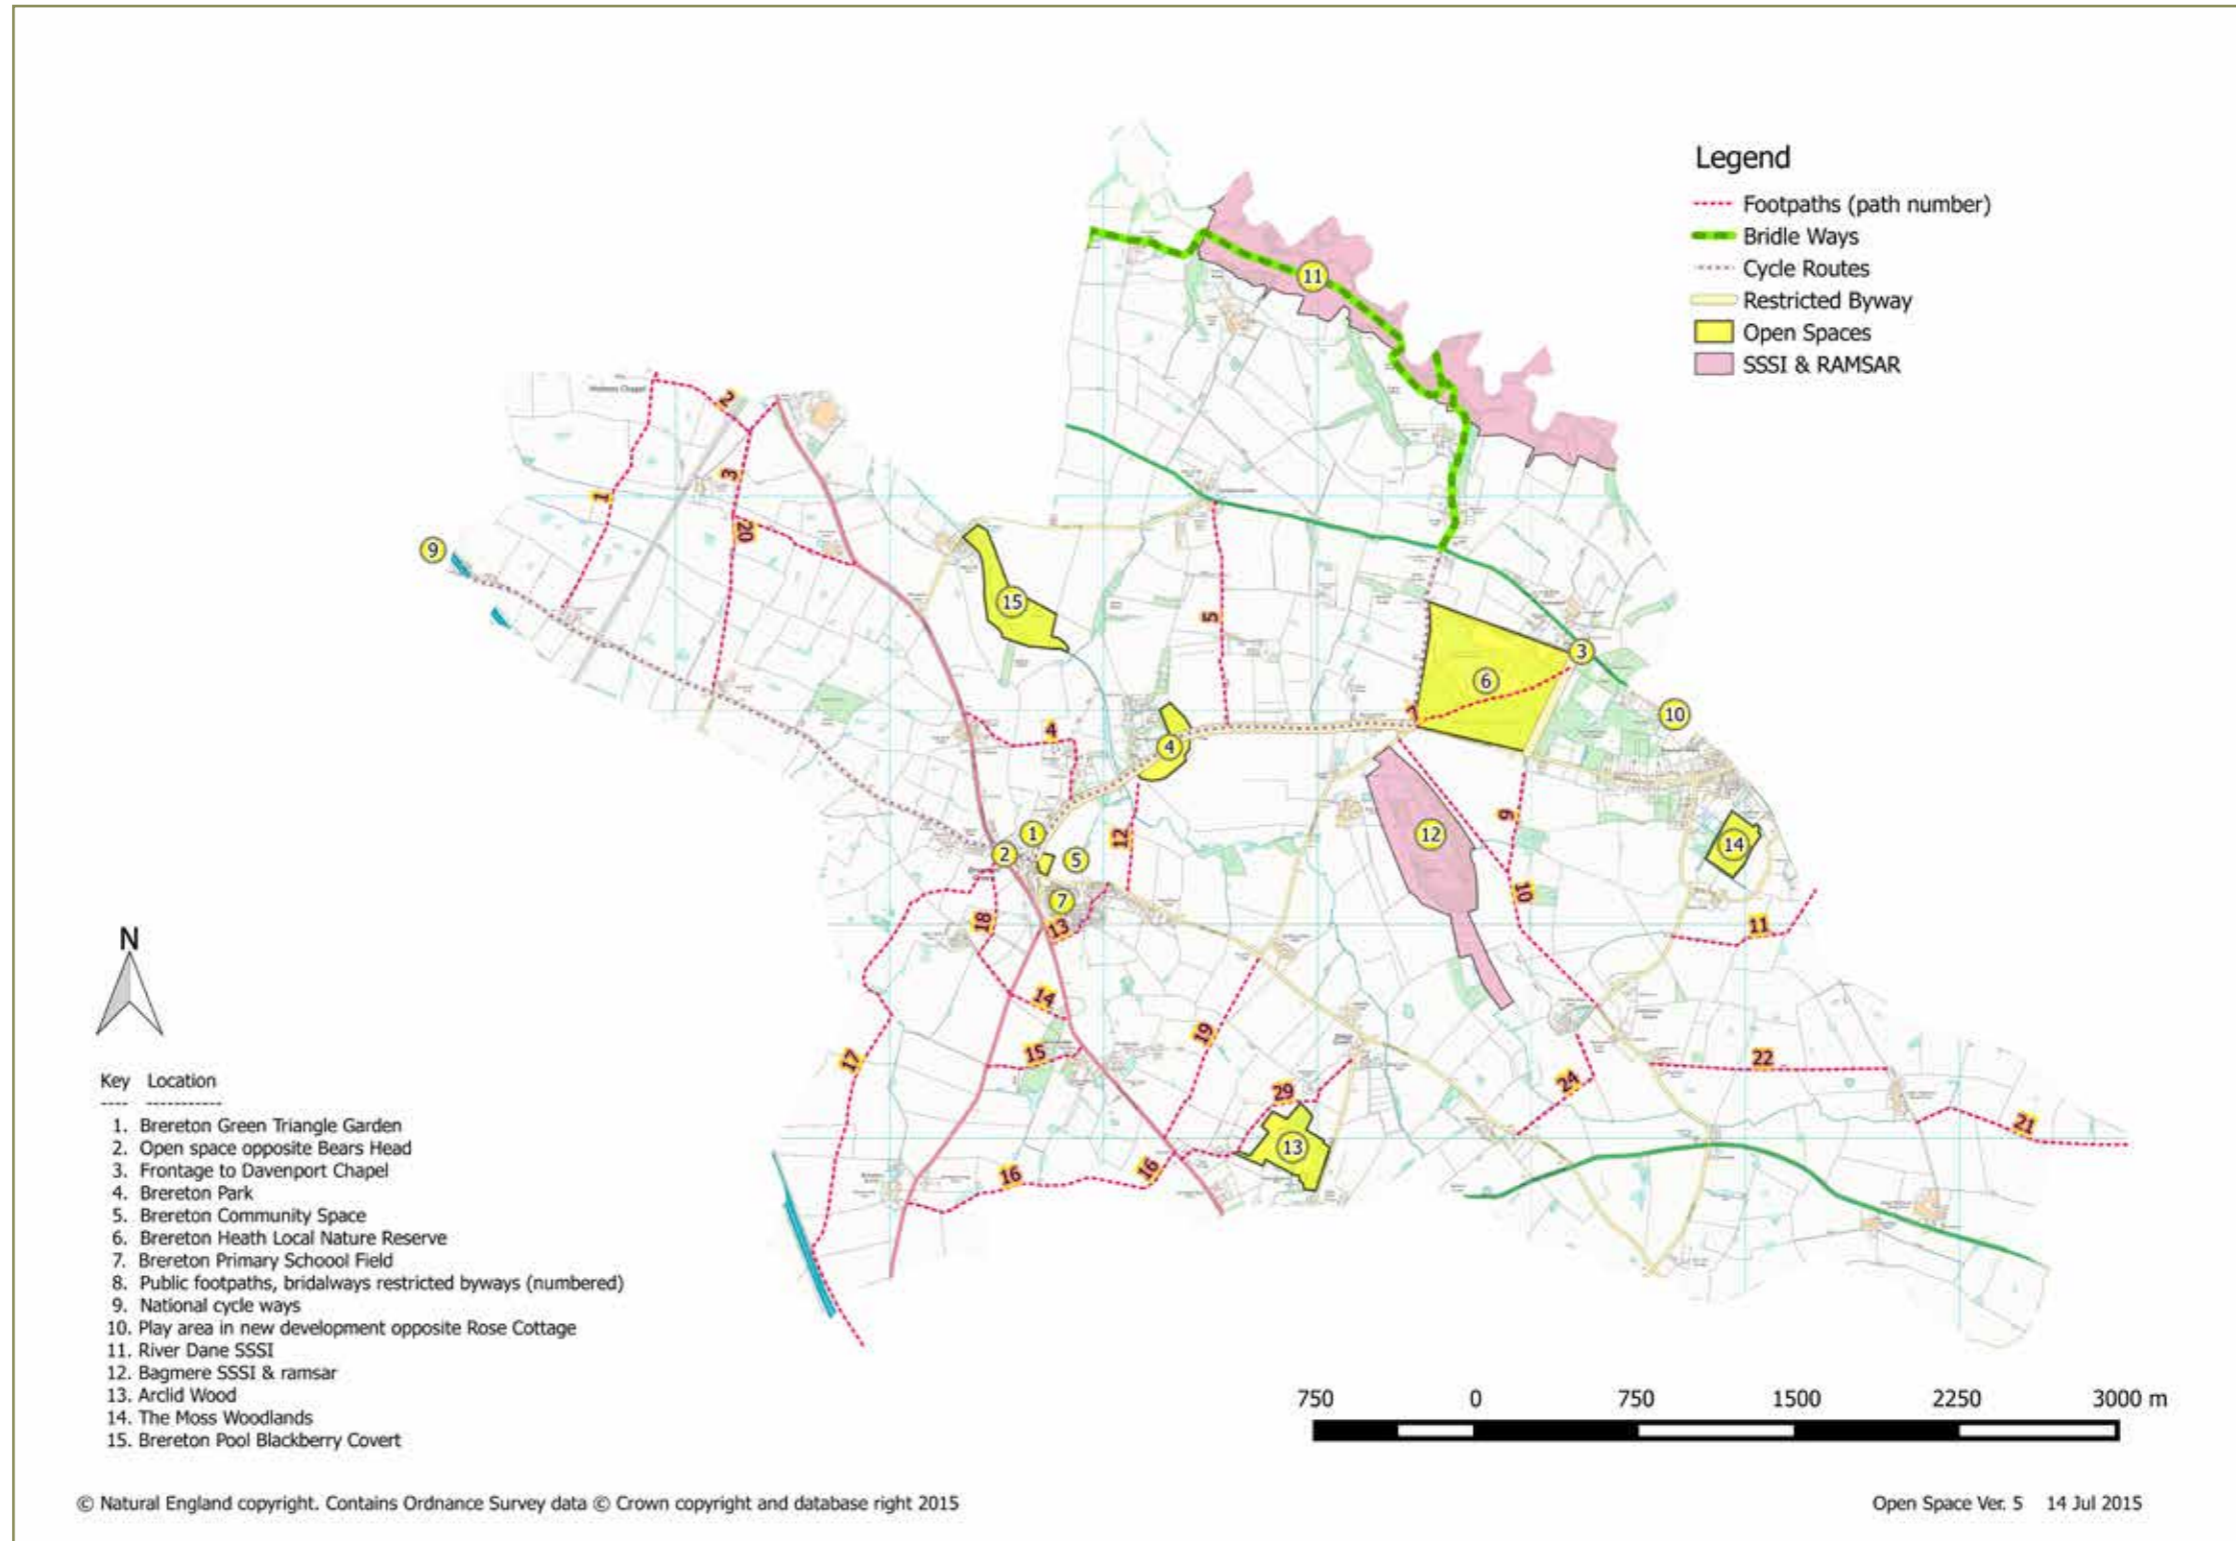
Legend
Footpaths (path number)
Bridle Ways
Cycle Routes
Restricted Byway
Open Spaces
SSSI & RAMSAR

11
2
3
1
20
9
15
5
6
3
10
4
4
12
1
2
5
7
18
13
12
9
14
10
11
14
15
17
19
29
13
16
16
24
22
21

N

Key Location
---- -----------
1. Brereton Green Triangle Garden
2. Open space opposite Bears Head
3. Frontage to Davenport Chapel
4. Brereton Park
5. Brereton Community Space
6. Brereton Heath Local Nature Reserve
7. Brereton Primary Schoool Field
8. Public footpaths, bridalways restricted byways (numbered)
9. National cycle ways
10. Play area in new development opposite Rose Cottage
11. River Dane SSSI
12. Bagmere SSSI & ramsar
13. Arclid Wood
14. The Moss Woodlands
15. Brereton Pool Blackberry Covert

750 0 750 1500 2250 3000 m

© Natural England copyright. Contains Ordnance Survey data © Crown copyright and database right 2015

Open Space Ver. 5 14 Jul 2015